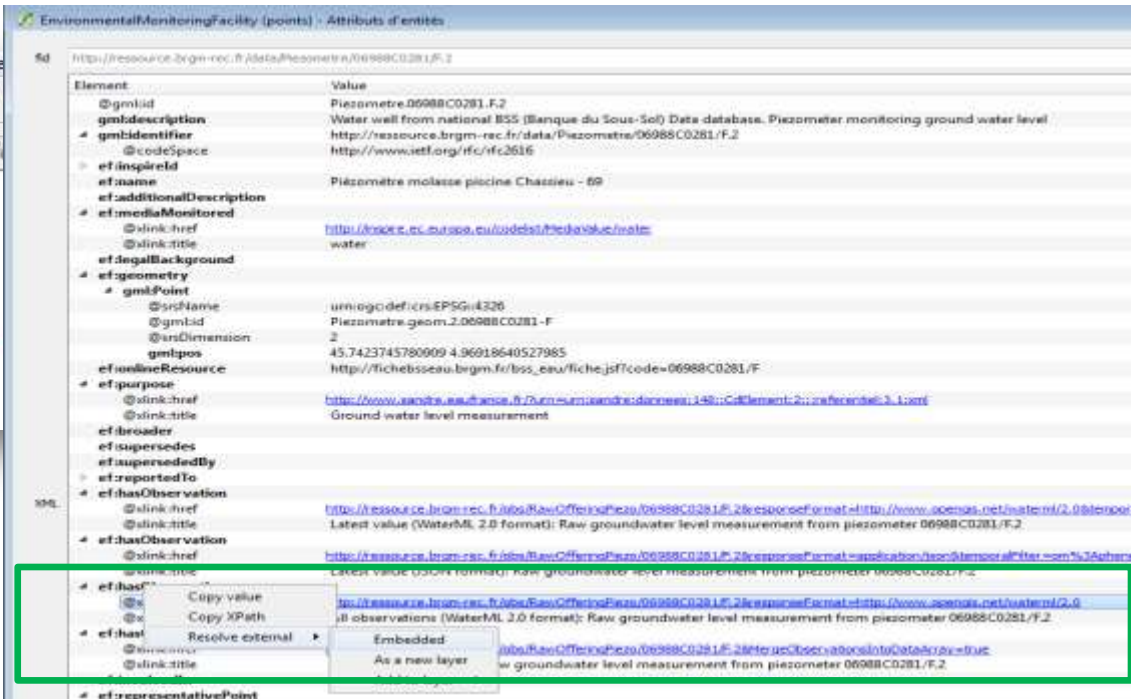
EnvironmentalMonitoringFacility (points) - Attributs d'entités

fid http://ressource.brgm-rec.fr/data/Piezometre/06988C0281/F.2

| Element | Value |
|---|---|
| @gml:id | Piezometre.06988C0281.F.2 |
| gml:description | Water well from national BSS (Banque du Sous-Sol) Data database. Piezometer monitoring ground water level |
| gml:identifier | http://ressource.brgm-rec.fr/data/Piezometre/06988C0281/F.2 |
| @codeSpace | http://www.ietf.org/rfc/rfc2616 |
| ef:inspireId | |
| ef:name | Piézomètre molasse piscine Chassieu - 69 |
| ef:additionalDescription | |
| ef:mediaMonitored | |
| @xlink:href | http://inspire.ec.europa.eu/codelist/MediaValue/water |
| @xlink:title | water |
| ef:legalBackground | |
| ef:geometry | |
| gml:Point | |
| @srsName | urn:ogc:def:crs:EPSG::4326 |
| @gml:id | Piezometre.geom.2.06988C0281-F |
| @srsDimension | 2 |
| gml:pos | 45.7423745780909 4.96918640527985 |
| ef:onlineResource | http://fichebsseau.brgm.fr/bss_eau/fiche.jsf?code=06988C0281/F |
| ef:purpose | |
| @xlink:href | http://www.sandre.eaufrance.fr/?urn=urn:sandre:donnees:148::CdElement:2:::referentiel:3.1:xml |
| @xlink:title | Ground water level measurement |
| ef:broader | |
| ef:supersedes | |
| ef:supersededBy | |
| ef:reportedTo | |
| ef:hasObservation | |
| @xlink:href | http://ressource.brgm-rec.fr/obs/RawOfferingPiezo/06988C0281/F.2&responseFormat=http://www.opengis.net/waterml/2.0&tempor |
| @xlink:title | Latest value (WaterML 2.0 format): Raw groundwater level measurement from piezometer 06988C0281/F.2 |
| ef:hasObservation | |
| @xlink:href | http://ressource.brgm-rec.fr/obs/RawOfferingPiezo/06988C0281/F.2&responseFormat=application/json&temporalFilter=om%3Apheno |
| @xlink:title | Latest value (JSON format): Raw groundwater level measurement from piezometer 06988C0281/F.2 |
| ef:hasO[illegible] | |
| @x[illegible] | http://ressource.brgm-rec.fr/obs/RawOfferingPiezo/06988C0281/F.2&responseFormat=http://www.opengis.net/waterml/2.0 |
| @x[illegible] | All observations (WaterML 2.0 format): Raw groundwater level measurement from piezometer 06988C0281/F.2 |
| ef:has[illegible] | |
| @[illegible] | http://ressource.brgm-rec.fr/obs/RawOfferingPiezo/06988C0281/F.2&MergeObservationsIntoDataArray=true |
| @xlink:title | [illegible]w groundwater level measurement from piezometer 06988C0281/F.2 |
| ef:representativePoint | |

XML

Copy value
Copy XPath
Resolve external
Embedded
As a new layer